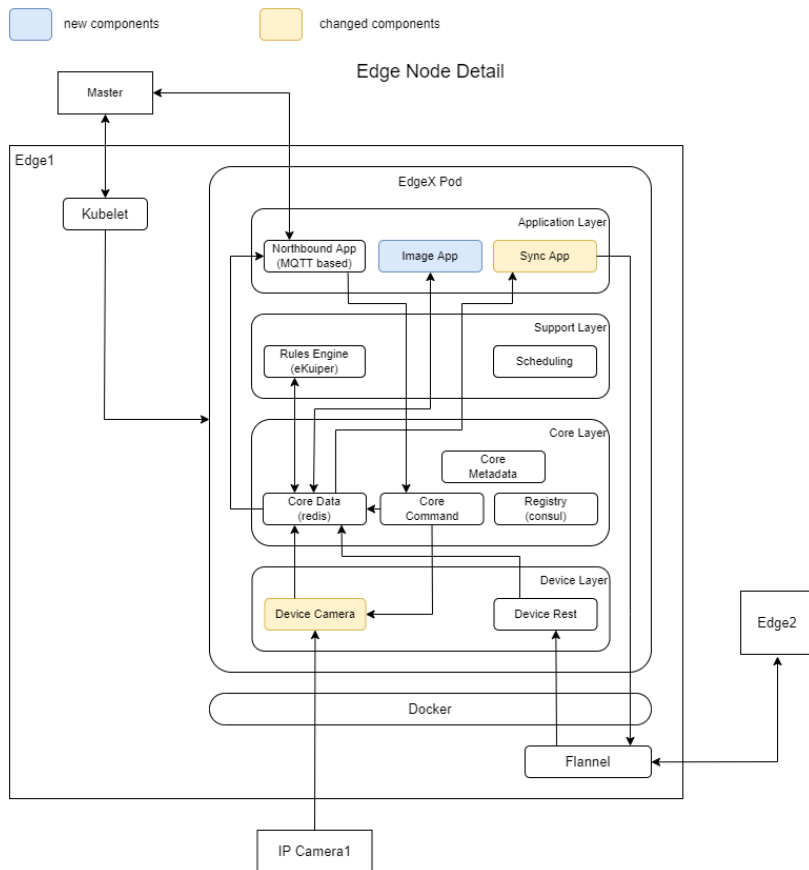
new components

changed components

Edge Node Detail

Master

Edge1

Kubelet

EdgeX Pod

Application Layer

Northbound App (MQTT based)

Image App

Sync App

Support Layer

Rules Engine (eKuiper)

Scheduling

Core Layer

Core Metadata

Core Data (redis)

Core Command

Registry (consul)

Device Layer

Device Camera

Device Rest

Edge2

Docker

Flannel

IP Camera1